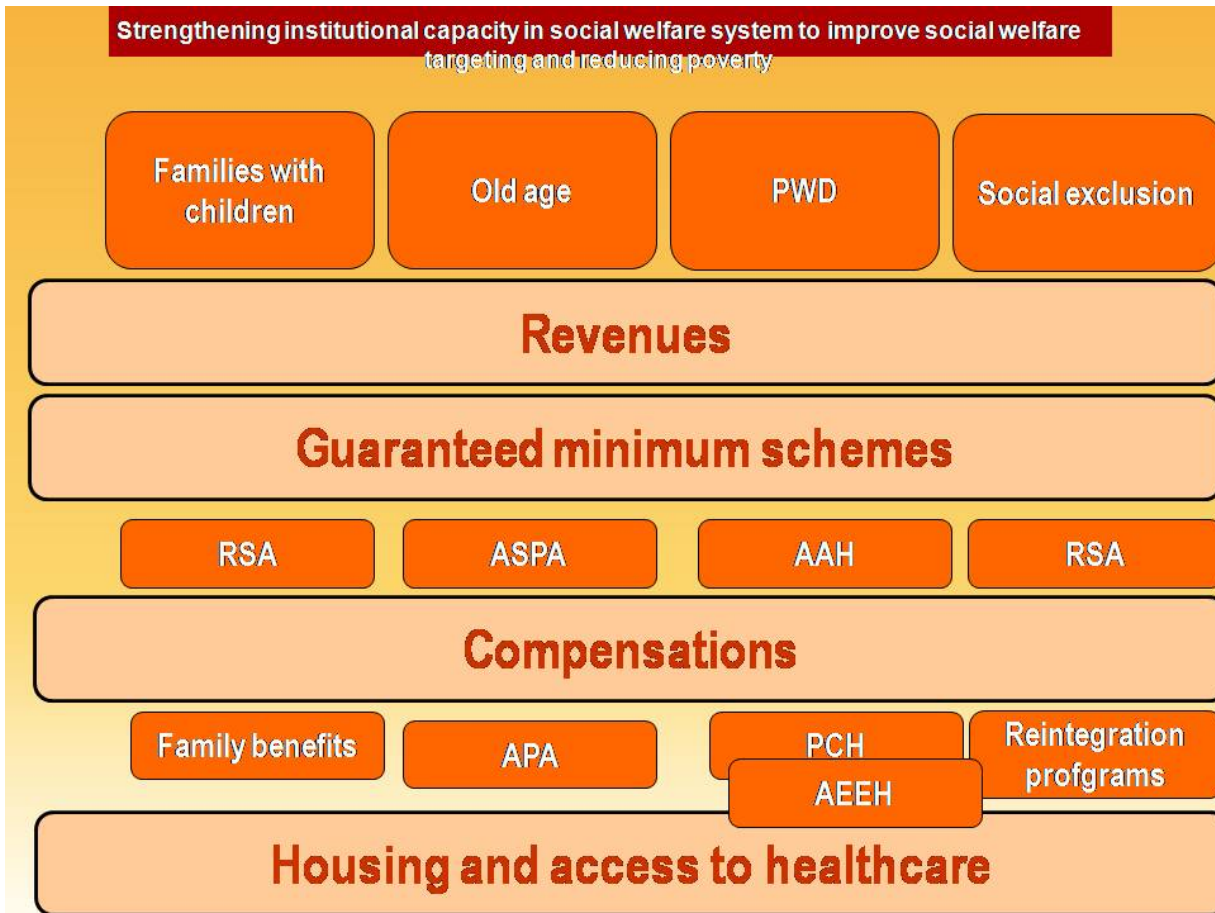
Strengthening institutional capacity in social welfare system to improve social welfare targeting and reducing poverty

Families with children

Old age

PWD

Social exclusion

Revenues

Guaranteed minimum schemes

RSA

ASPA

AAH

RSA

Compensations

Family benefits

APA

PCH

AEEH

Reintegration profgrams

Housing and access to healthcare